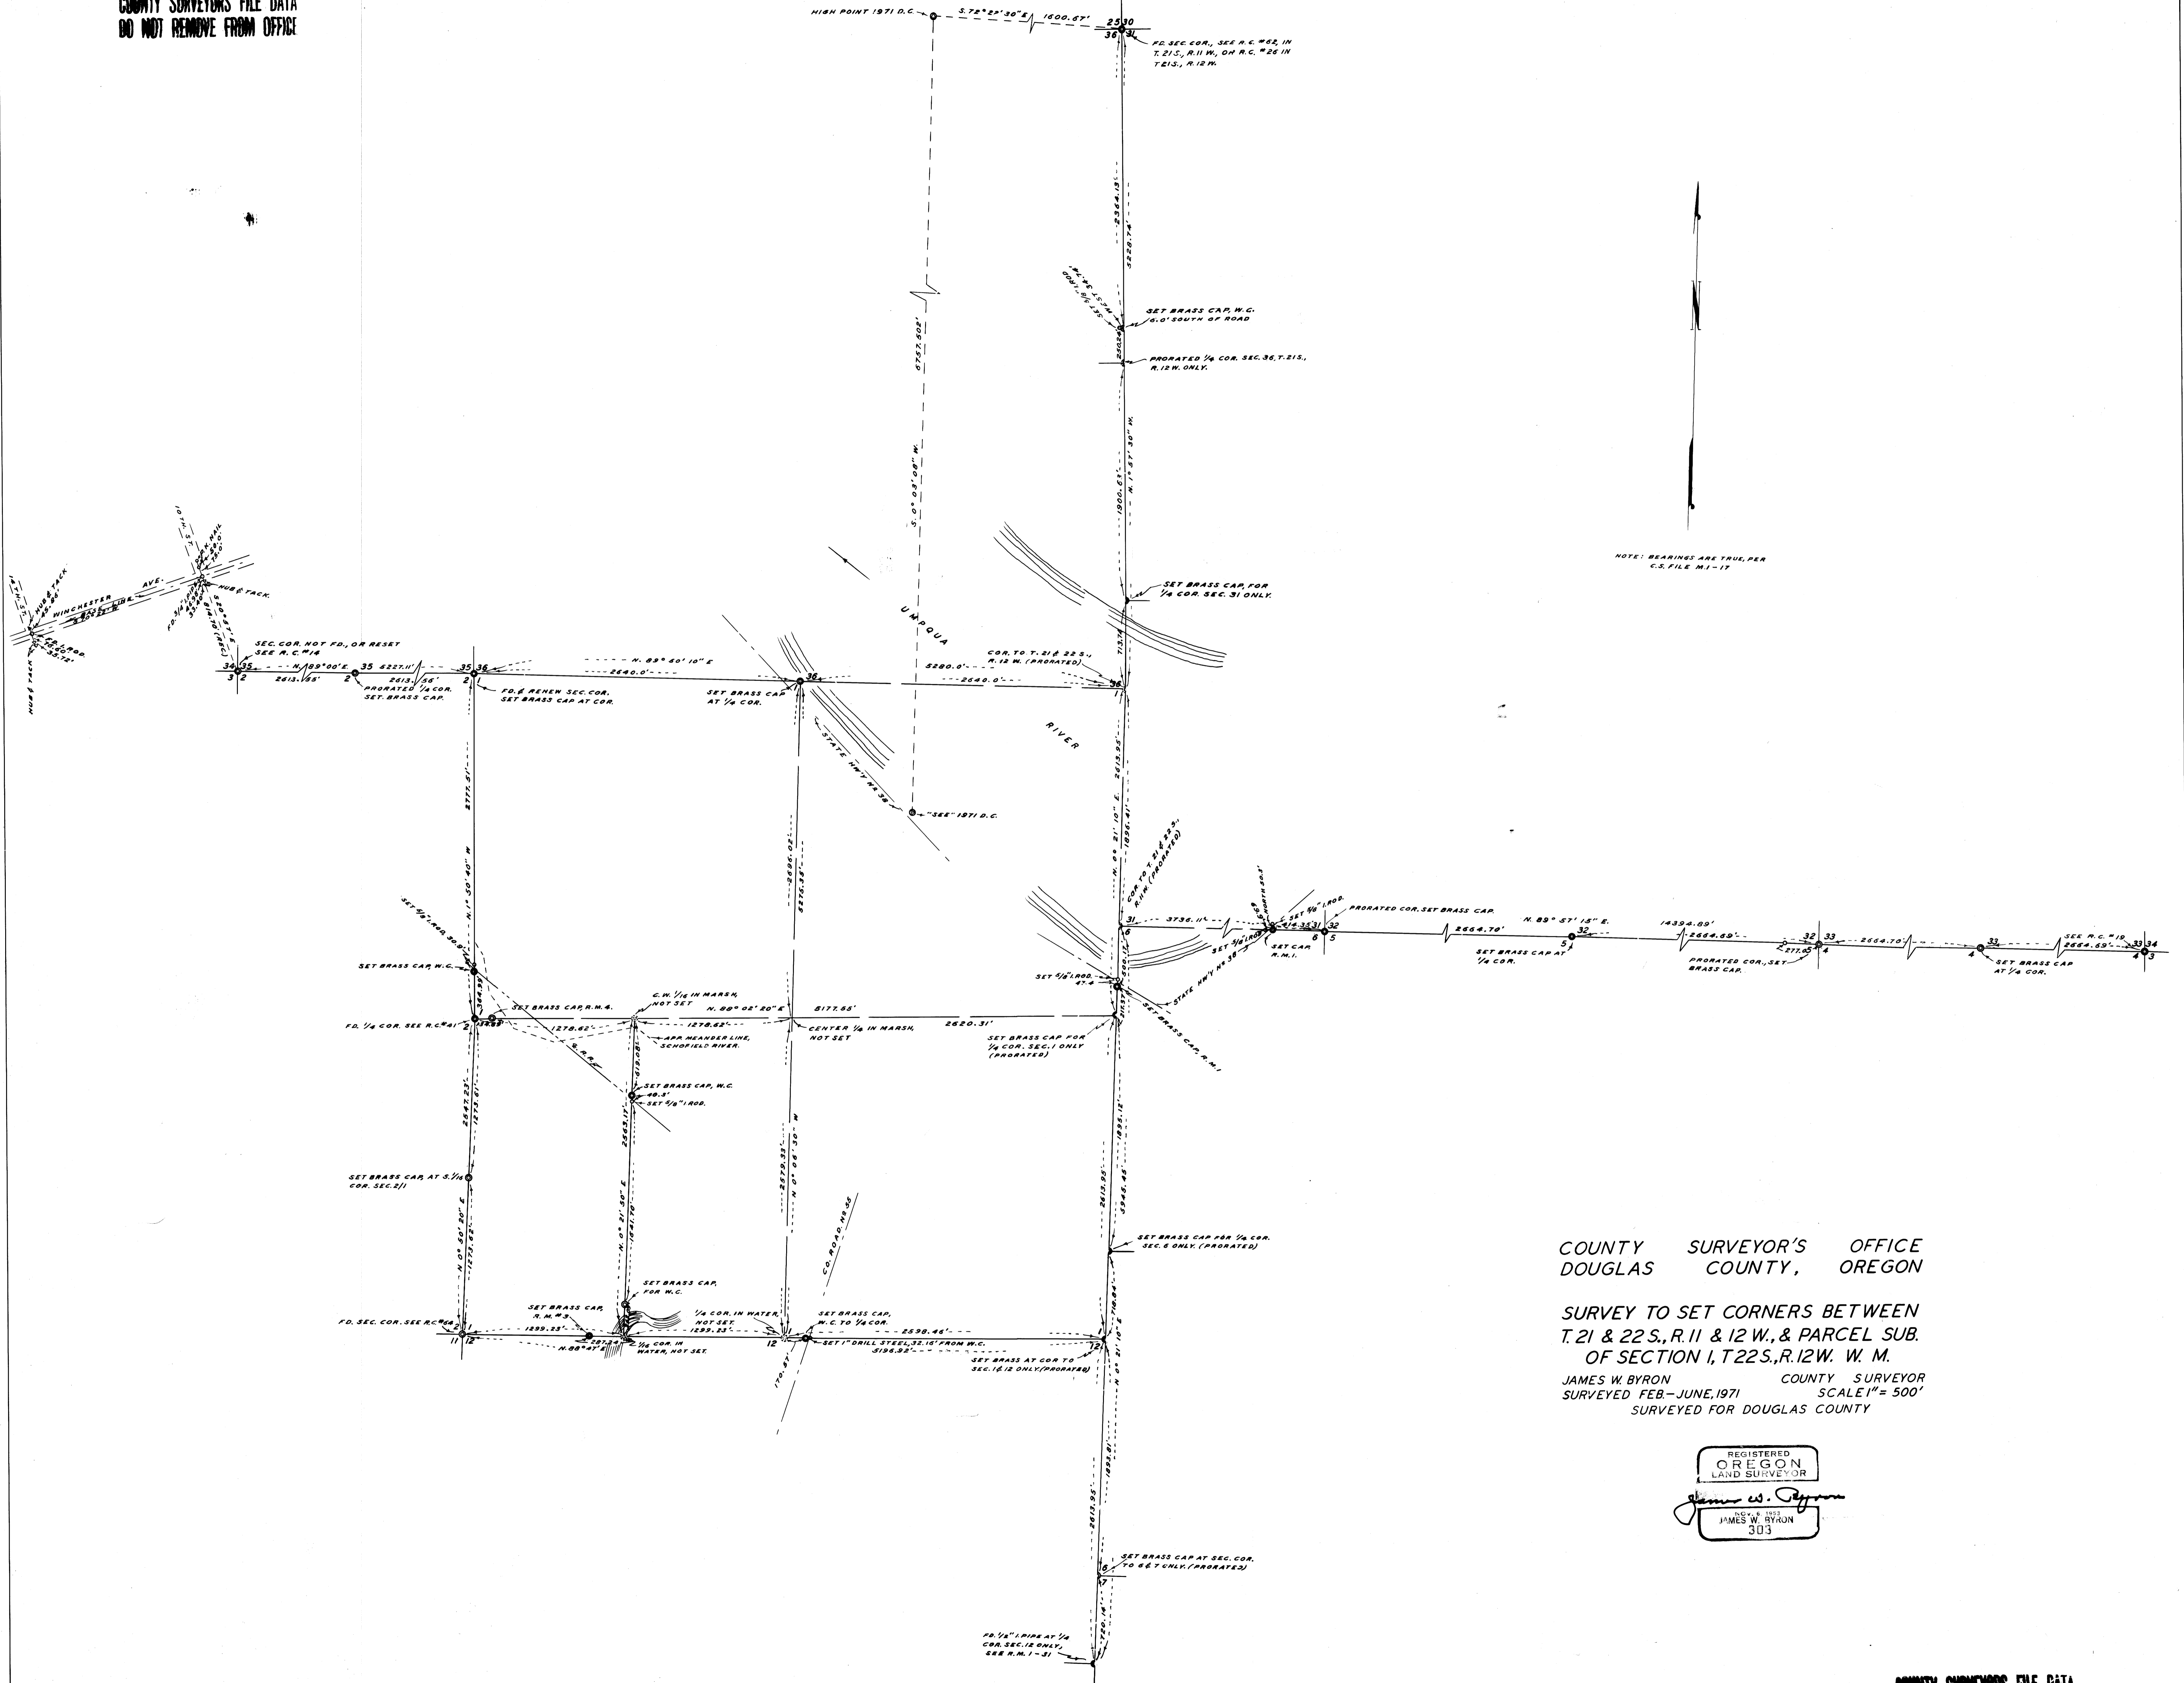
COUNTY SURVEYORS FILE DATA
DO NOT REMOVE FROM OFFICE

HIGH POINT 1971 D.C.
S. 72° 27' 30" E. 1600.67'
25 30
36 31
FD. SEC. COR., SEE R.C. #62, IN T. 21 S., R. 11 W., OR R.C. #26 IN T. 21 S., R. 12 W.

2364.15'
5228.74'
SET BRASS CAP, W.C. 6.0' SOUTH OF ROAD
PRORATED 1/4 COR. SEC. 36, T. 21 S., R. 12 W. ONLY.
N. 1° 57' 30" W.
1900.65'
SET BRASS CAP, FOR 1/4 COR. SEC. 31 ONLY.
713.74'

S. 0° 03' 08" W. 5757.502'

N

NOTE: BEARINGS ARE TRUE, PER C.S. FILE M1-17

WINCHESTER AVE.
HUB & TACK
FD. 5/8" ROD
SEC. COR. NOT FD., OR RESET SEE R.C. #14
34 35
3 2
N. 89° 00' E.
2613.65'
35
2
5227.11'
2613.56'
PRORATED 1/4 COR. SET. BRASS CAP.
35 36
2 1
N. 89° 40' 10" E.
2640.0'
FD. & RENEW SEC. COR. SET BRASS CAP AT COR.
SET BRASS CAP AT 1/4 COR.
36
UMPQUA
RIVER
COR. TO T. 21 & 22 S., R. 12 W. (PRORATED)
5280.0'
2640.0'
36
1
STATE HWY NO. 38
"SEE" 1971 D.C.

5177.51'
N. 1° 30' 40" W.
2695.02'
5215.35'
N. 0° 31' 10" E.
2613.95'
1896.41'
COR. TO T. 21 & 22 S., R. 11 W. (PRORATED)

31
6
3736.11'
SET 5/8" ROD
SET CAP R.M. 1.
36 31
1 6
6
32
5
PRORATED COR. SET BRASS CAP.
N. 89° 57' 15" E.
2664.70'
SET BRASS CAP AT 1/4 COR.
5
32
14394.89'
2664.69'
PRORATED COR., SET BRASS CAP.
32 33
5 4
2664.70'
33
4
SEE R.C. #19
2664.69'
33 34
4 3
SET BRASS CAP AT 1/4 COR.
STATE HWY NO. 38
SET BRASS CAP, R.M. 1

SET BRASS CAP, W.C.
SET BRASS CAP, R.M. 4.
FD. 1/4 COR. SEE R.C. #61
2
1278.62'
C.W. 1/16 IN MARSH, NOT SET
1278.62'
N. 88° 02' 20" E
5177.65'
CENTER 1/4 IN MARSH, NOT SET
2620.31'
SET 5/8" ROD 47.4
SET BRASS CAP FOR 1/4 COR. SEC. 1 ONLY (PRORATED)
APP. MEANDER LINE, SCHOFIELD RIVER.
SET BRASS CAP, W.C. 40.5'
SET 5/8" ROD.
2647.23'
1273.63'
2563.11'
2579.33'
N. 0° 06' 30" W.
2613.95'
3946.48'
1898.12'
SET BRASS CAP, AT S. 1/16 COR. SEC. 2/1
N. 0° 50' 20" E.
1273.63'
N. 0° 21' 50" E.
1281.70'
CO. ROAD NO. 56
SET BRASS CAP FOR 1/4 COR. SEC. 6 ONLY. (PRORATED)
SET BRASS CAP, FOR W.C.
SET BRASS CAP, R.M. 3
1/4 COR. IN WATER, NOT SET.
SET BRASS CAP, W.C. TO 1/4 COR.
FD. SEC. COR. SEE R.C. #62
2
11 12
1299.25'
N. 88° 47' E.
1/16 COR. IN WATER, NOT SET.
1299.23'
12
2598.46'
SET 1" DRILL STEEL, 32.16' FROM W.C.
5196.92'
12
SET BRASS AT COR. TO SEC. 1 & 12 ONLY (PRORATED)
170.67'
N. 0° 21' 10" E.
1895.81'
2613.95'
SET BRASS CAP AT SEC. COR. TO 6 & 7 ONLY. (PRORATED)
6
7
FD. 1/2" I. PIPE AT 1/4 COR. SEC. 12 ONLY, SEE R.M. 1-31
720.14'

COUNTY SURVEYOR'S OFFICE
DOUGLAS COUNTY, OREGON

SURVEY TO SET CORNERS BETWEEN
T. 21 & 22 S., R. 11 & 12 W., & PARCEL SUB.
OF SECTION 1, T 22 S., R. 12 W. W. M.
JAMES W. BYRON COUNTY SURVEYOR
SURVEYED FEB.-JUNE, 1971 SCALE 1" = 500'
SURVEYED FOR DOUGLAS COUNTY

REGISTERED
OREGON
LAND SURVEYOR
James W. Byron
NOV. 6, 1953
JAMES W. BYRON
303

COUNTY SURVEYORS FILE DATA